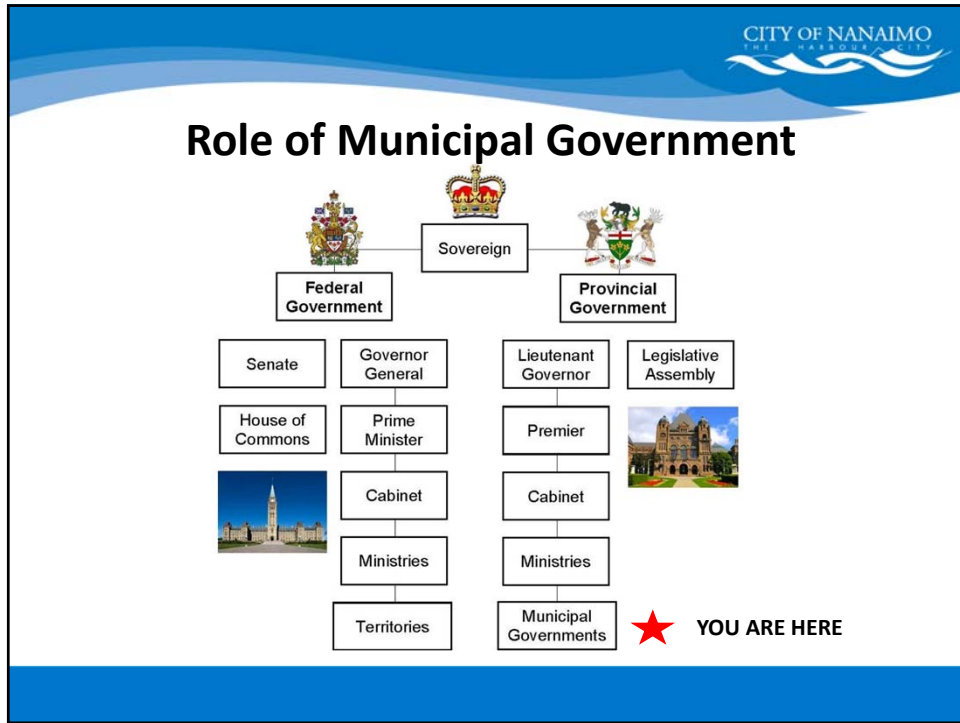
CITY OF NANAIMO
THE HARBOUR CITY

Role of Municipal Government

Sovereign

Federal Government

Provincial Government

Senate

Governor General

House of Commons

Prime Minister

Cabinet

Ministries

Territories

Lieutenant Governor

Legislative Assembly

Premier

Cabinet

Ministries

Municipal Governments

YOU ARE HERE